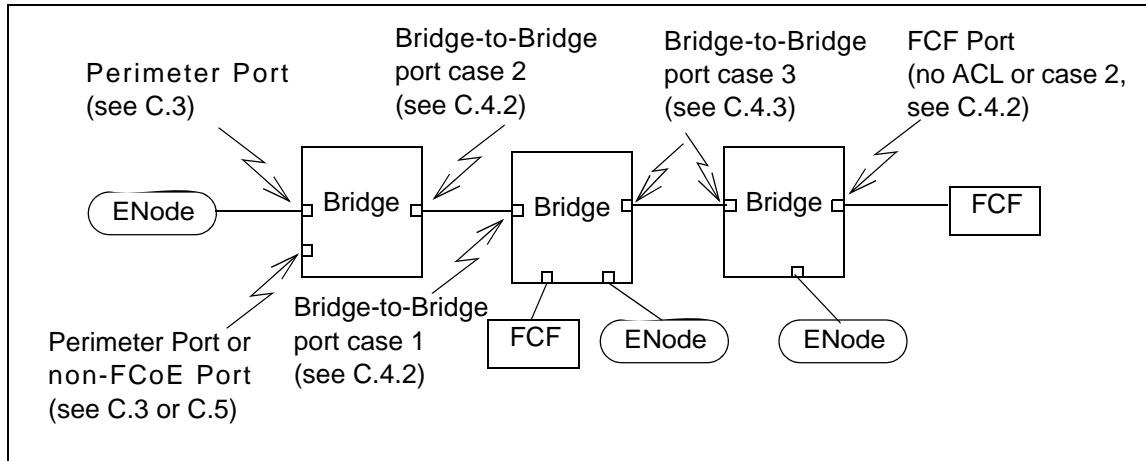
Bridge-to-Bridge port case 2 (see C.4.2)

Bridge-to-Bridge port case 3 (see C.4.3)

FCF Port (no ACL or case 2, see C.4.2)

Perimeter Port (see C.3)

ENode

Bridge

Bridge

Bridge

FCF

FCF

ENode

ENode

Bridge-to-Bridge port case 1 (see C.4.2)

Perimeter Port or non-FCoE Port (see C.3 or C.5)